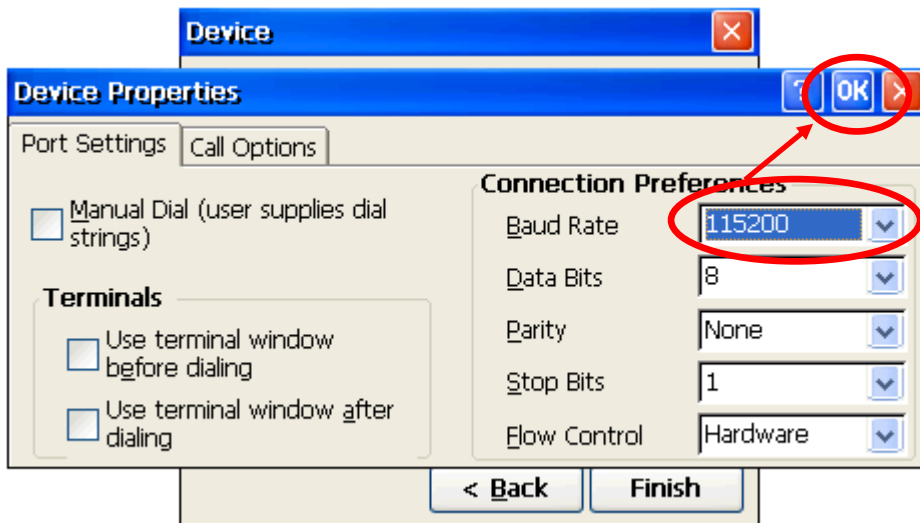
Device

Device Properties

?
OK

Port Settings
Call Options

Manual Dial (user supplies dial strings)

Terminals

Use terminal window before dialing

Use terminal window after dialing

Connection Preferences

Baud Rate
115200

Data Bits
8

Parity
None

Stop Bits
1

Flow Control
Hardware

< Back
Finish